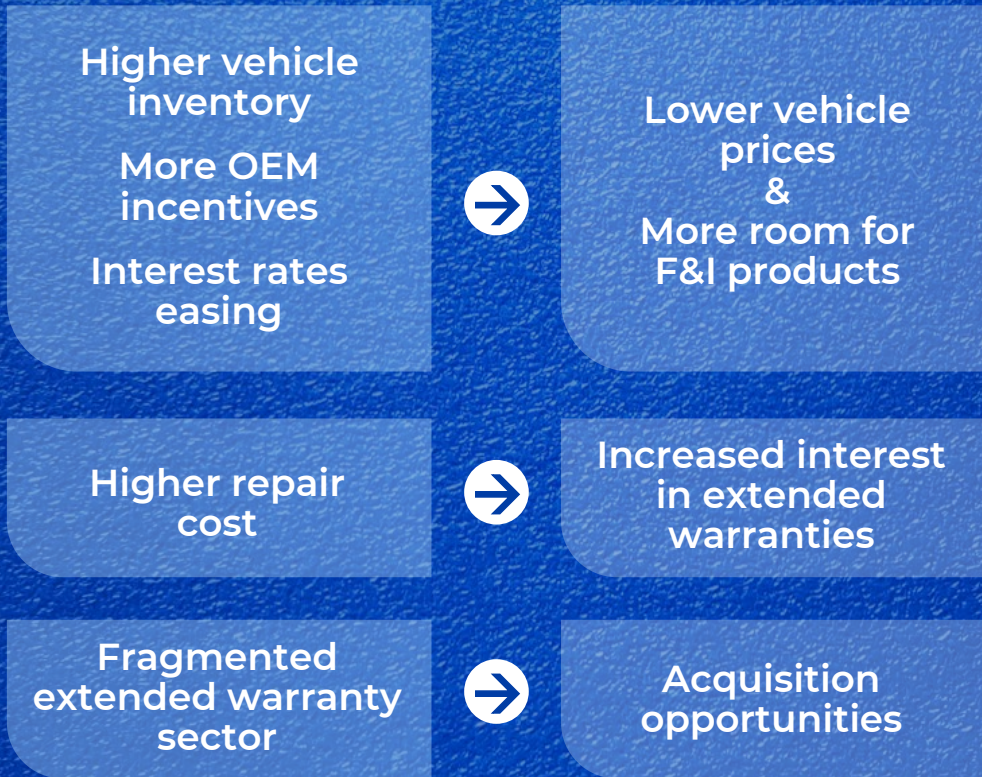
Higher vehicle inventory

More OEM incentives

Interest rates easing

Lower vehicle prices
&
More room for F&I products

Higher repair cost

Increased interest in extended warranties

Fragmented extended warranty sector

Acquisition opportunities